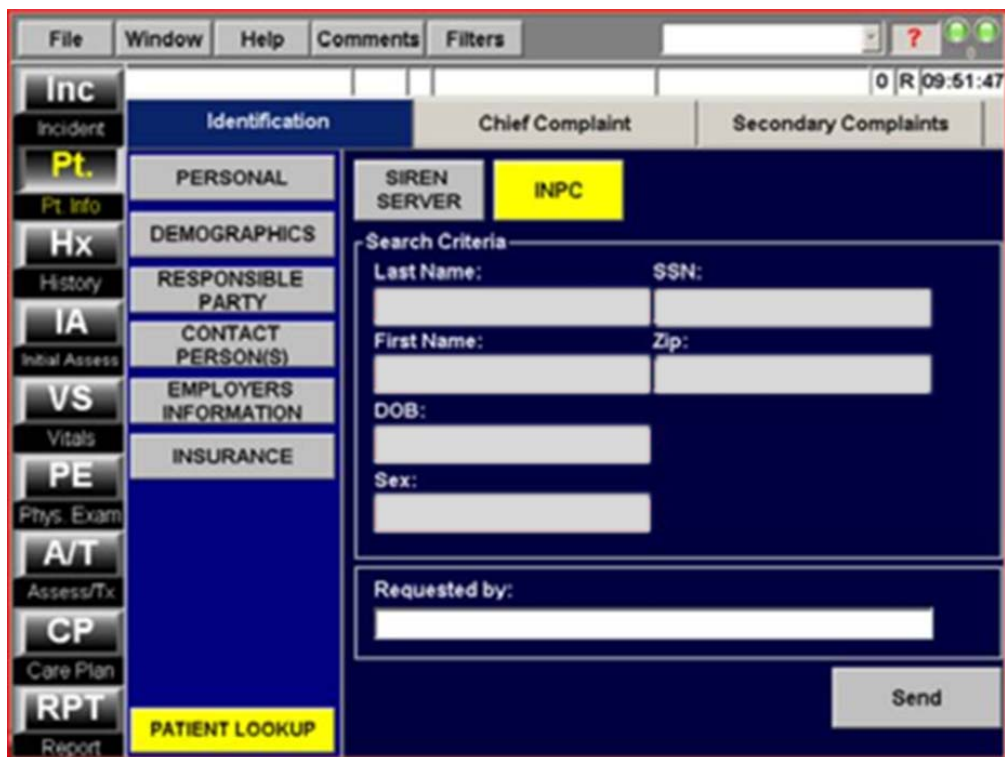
File Window Help Comments Filters ?

0 R 09:51:47

Inc
Incident
Pt.
Pt. Info
Hx
History
IA
Initial Assess
VS
Vitals
PE
Phys. Exam
A/T
Assess/Tx
CP
Care Plan
RPT
Report

Identification | Chief Complaint | Secondary Complaints

PERSONAL
DEMOGRAPHICS
RESPONSIBLE PARTY
CONTACT PERSON(S)
EMPLOYERS INFORMATION
INSURANCE
PATIENT LOOKUP

SIREN SERVER
INPC

Search Criteria
Last Name:
SSN:
First Name:
Zip:
DOB:
Sex:

Requested by:

Send